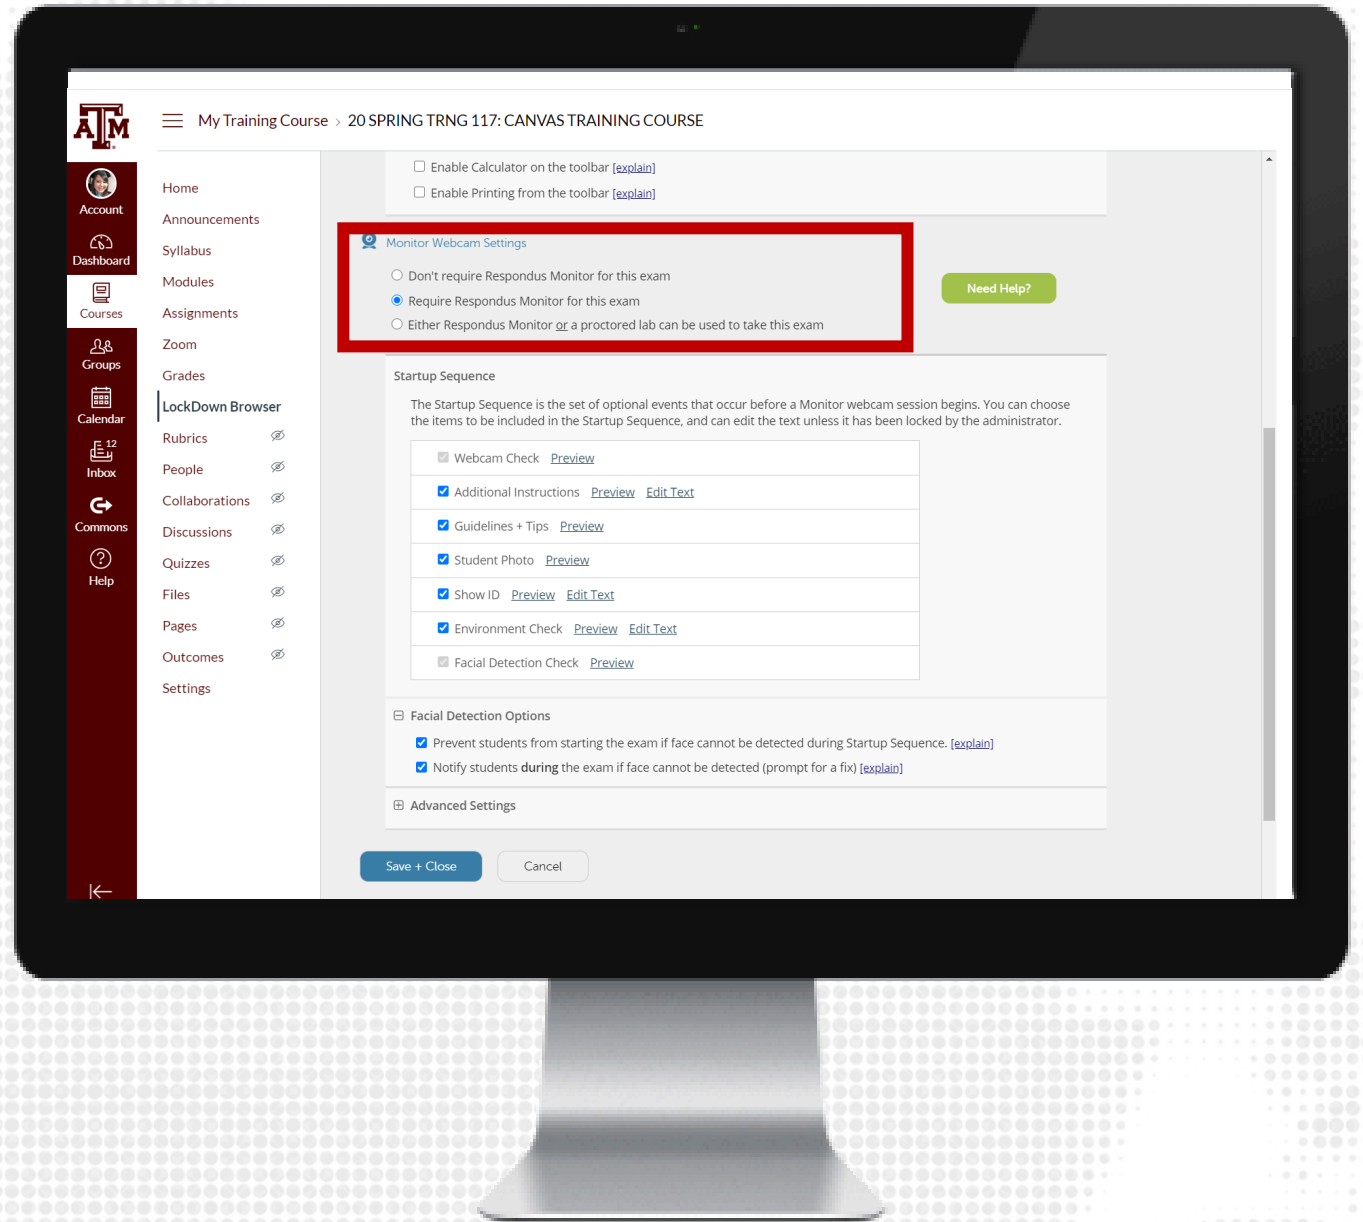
ATM

Account
Dashboard
Courses
Groups
Calendar
12
Inbox
Commons
Help

My Training Course > 20 SPRING TRNG 117: CANVAS TRAINING COURSE

Home
Announcements
Syllabus
Modules
Assignments
Zoom
Grades
LockDown Browser
Rubrics
People
Collaborations
Discussions
Quizzes
Files
Pages
Outcomes
Settings

Enable Calculator on the toolbar [explain]
Enable Printing from the toolbar [explain]

Monitor Webcam Settings

Don't require Respondus Monitor for this exam
Require Respondus Monitor for this exam
Either Respondus Monitor or a proctored lab can be used to take this exam

Need Help?

Startup Sequence

The Startup Sequence is the set of optional events that occur before a Monitor webcam session begins. You can choose the items to be included in the Startup Sequence, and can edit the text unless it has been locked by the administrator.

Webcam Check Preview
Additional Instructions Preview Edit Text
Guidelines + Tips Preview
Student Photo Preview
Show ID Preview Edit Text
Environment Check Preview Edit Text
Facial Detection Check Preview

Facial Detection Options

Prevent students from starting the exam if face cannot be detected during Startup Sequence. [explain]
Notify students during the exam if face cannot be detected (prompt for a fix) [explain]

Advanced Settings

Save + Close
Cancel